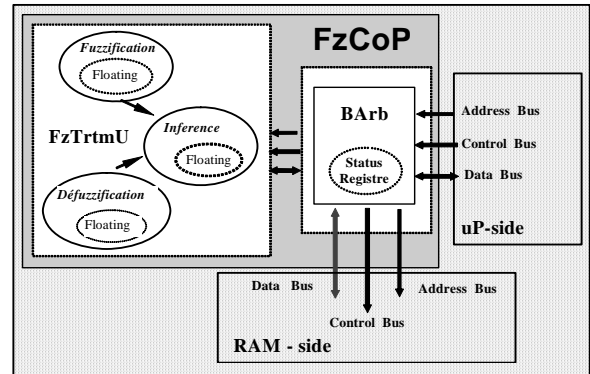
FzCoP

Fuzzification

Floating

FzTrtmU

Inference

Floating

Défuzzification

Floating

BArb

Status Registre

Address Bus

Control Bus

Data Bus

uP-side

Data Bus

Address Bus

Control Bus

RAM - side